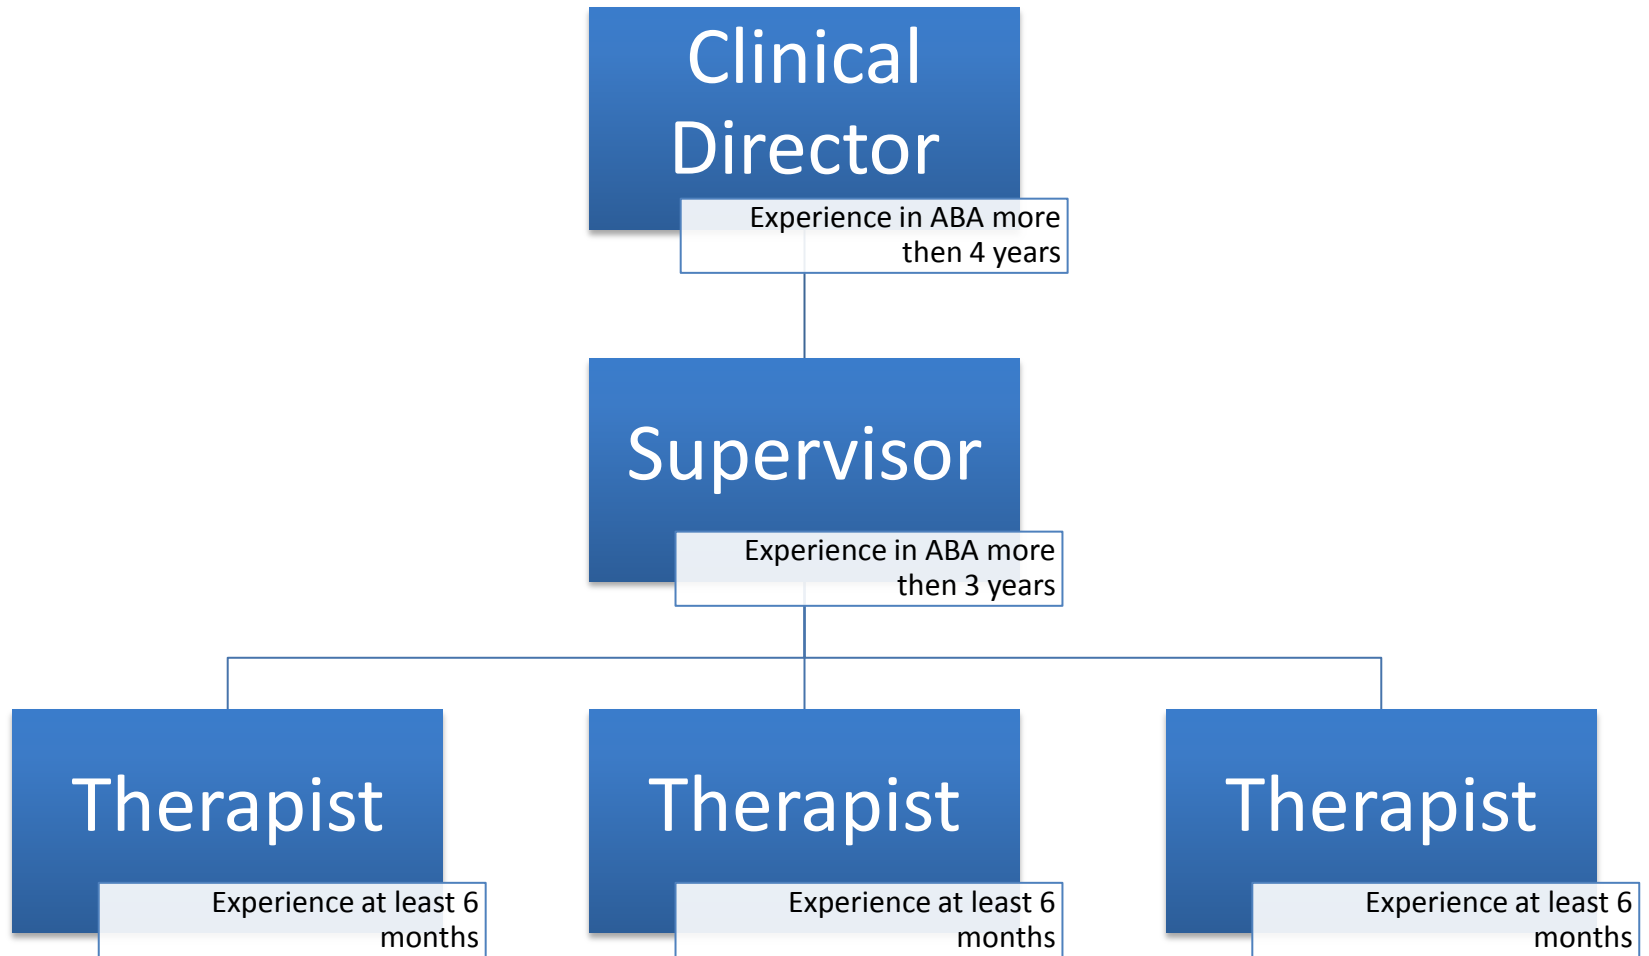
Clinical Director

Experience in ABA more then 4 years

Supervisor

Experience in ABA more then 3 years

Therapist

Experience at least 6 months

Therapist

Experience at least 6 months

Therapist

Experience at least 6 months